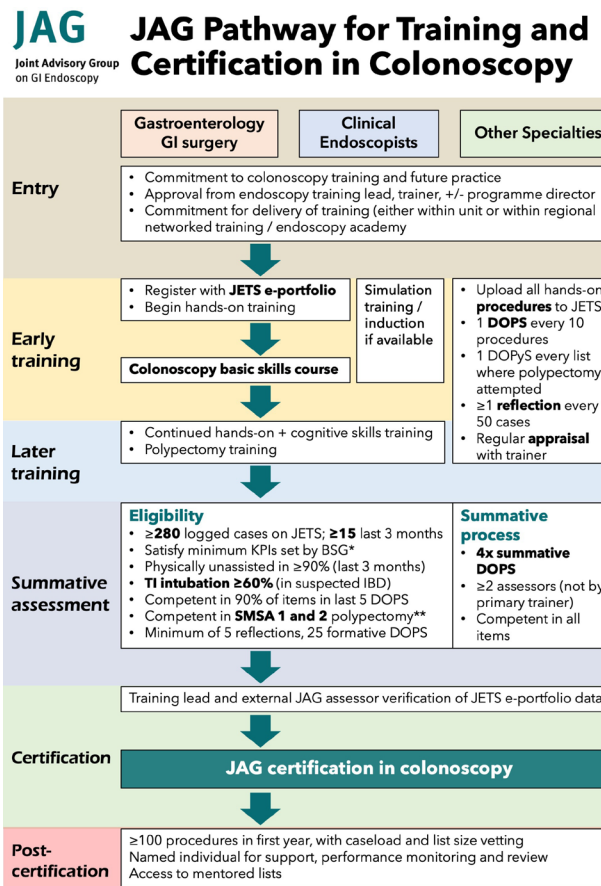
JAG
Joint Advisory Group on GI Endoscopy

JAG Pathway for Training and Certification in Colonoscopy

Gastroenterology GI surgery

Clinical Endoscopists

Other Specialties

Entry

• Commitment to colonoscopy training and future practice
• Approval from endoscopy training lead, trainer, +/- programme director
• Commitment for delivery of training (either within unit or within regional networked training / endoscopy academy

Early training

• Register with JETS e-portfolio
• Begin hands-on training

Simulation training / induction if available

Colonoscopy basic skills course

• Upload all hands-on procedures to JETS
• 1 DOPS every 10 procedures
• 1 DOPyS every list where polypectomy attempted
• ≥1 reflection every 50 cases
• Regular appraisal with trainer

Later training

• Continued hands-on + cognitive skills training
• Polypectomy training

Summative assessment

Eligibility
• ≥280 logged cases on JETS; ≥15 last 3 months
• Satisfy minimum KPIs set by BSG*
• Physically unassisted in ≥90% (last 3 months)
• TI intubation ≥60% (in suspected IBD)
• Competent in 90% of items in last 5 DOPS
• Competent in SMSA 1 and 2 polypectomy**
• Minimum of 5 reflections, 25 formative DOPS

Summative process
• 4x summative DOPS
• ≥2 assessors (not by primary trainer)
• Competent in all items

Certification

Training lead and external JAG assessor verification of JETS e-portfolio data

JAG certification in colonoscopy

Post-certification

≥100 procedures in first year, with caseload and list size vetting
Named individual for support, performance monitoring and review
Access to mentored lists